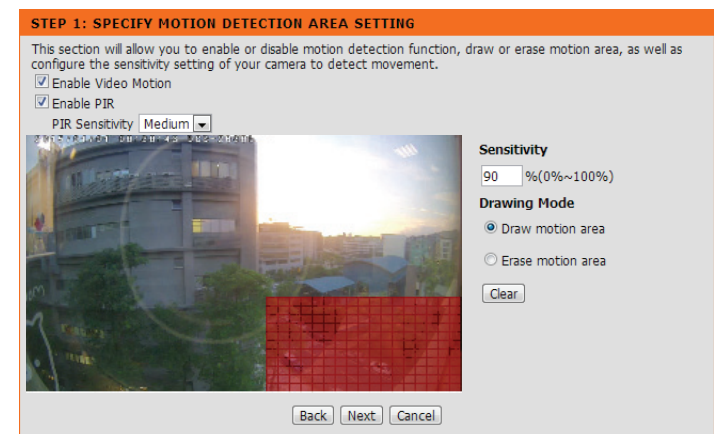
STEP 1: SPECIFY MOTION DETECTION AREA SETTING

This section will allow you to enable or disable motion detection function, draw or erase motion area, as well as configure the sensitivity setting of your camera to detect movement.

Enable Video Motion

Enable PIR

PIR Sensitivity Medium

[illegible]

Sensitivity

90 %(0%~100%)

Drawing Mode

Draw motion area

Erase motion area

Clear

Back Next Cancel